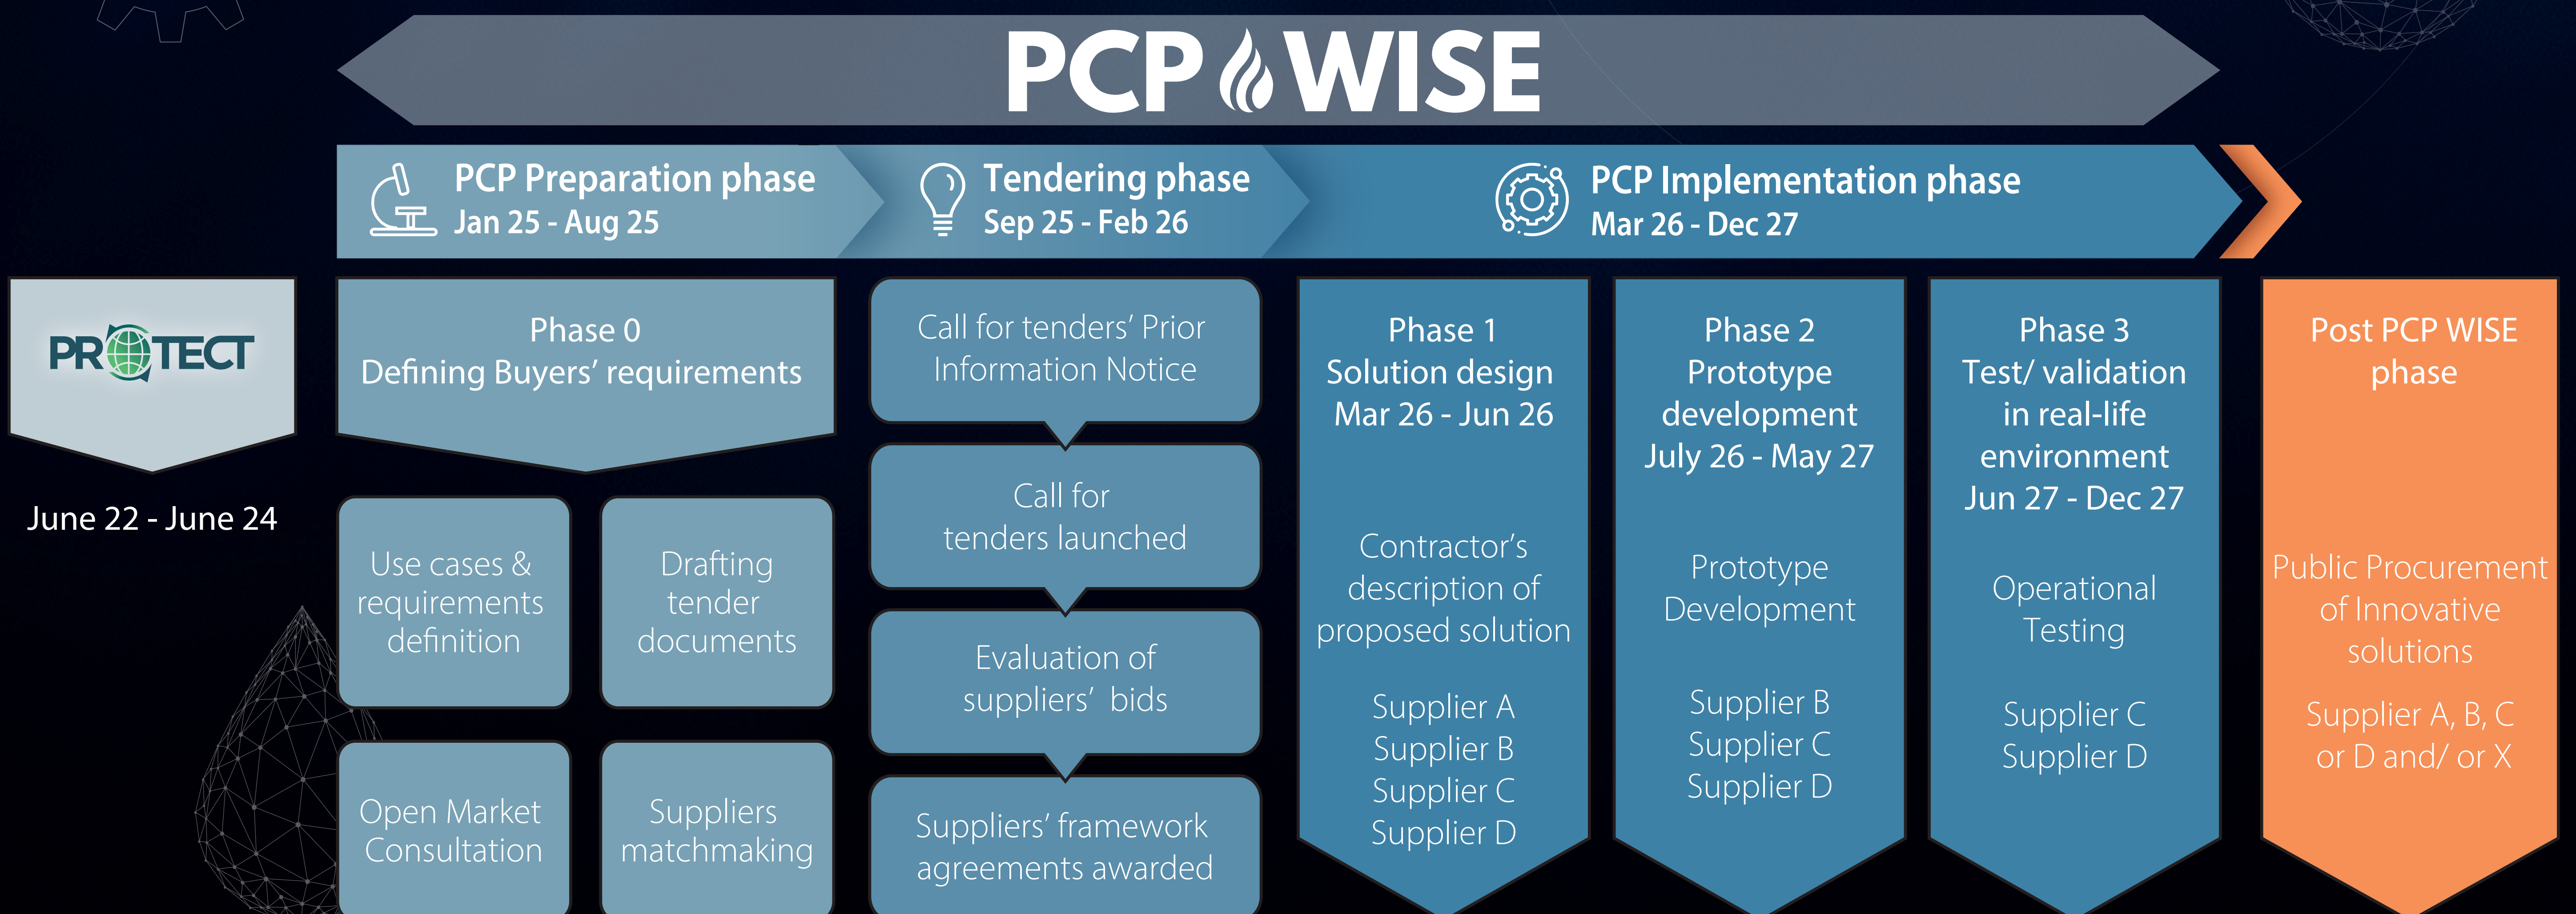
PCP WISE

PCP Preparation phase
Jan 25 - Aug 25

Tendering phase
Sep 25 - Feb 26

PCP Implementation phase
Mar 26 - Dec 27

PROTECT

June 22 - June 24

Phase 0
Defining Buyers' requirements

Use cases & requirements definition

Drafting tender documents

Open Market Consultation

Suppliers matchmaking

Call for tenders' Prior Information Notice

Call for tenders launched

Evaluation of suppliers' bids

Suppliers' framework agreements awarded

Phase 1
Solution design
Mar 26 - Jun 26

Contractor's description of proposed solution

Supplier A
Supplier B
Supplier C
Supplier D

Phase 2
Prototype development
July 26 - May 27

Prototype Development

Supplier B
Supplier C
Supplier D

Phase 3
Test/ validation in real-life environment
Jun 27 - Dec 27

Operational Testing

Supplier C
Supplier D

Post PCP WISE phase

Public Procurement of Innovative solutions

Supplier A, B, C or D and/ or X